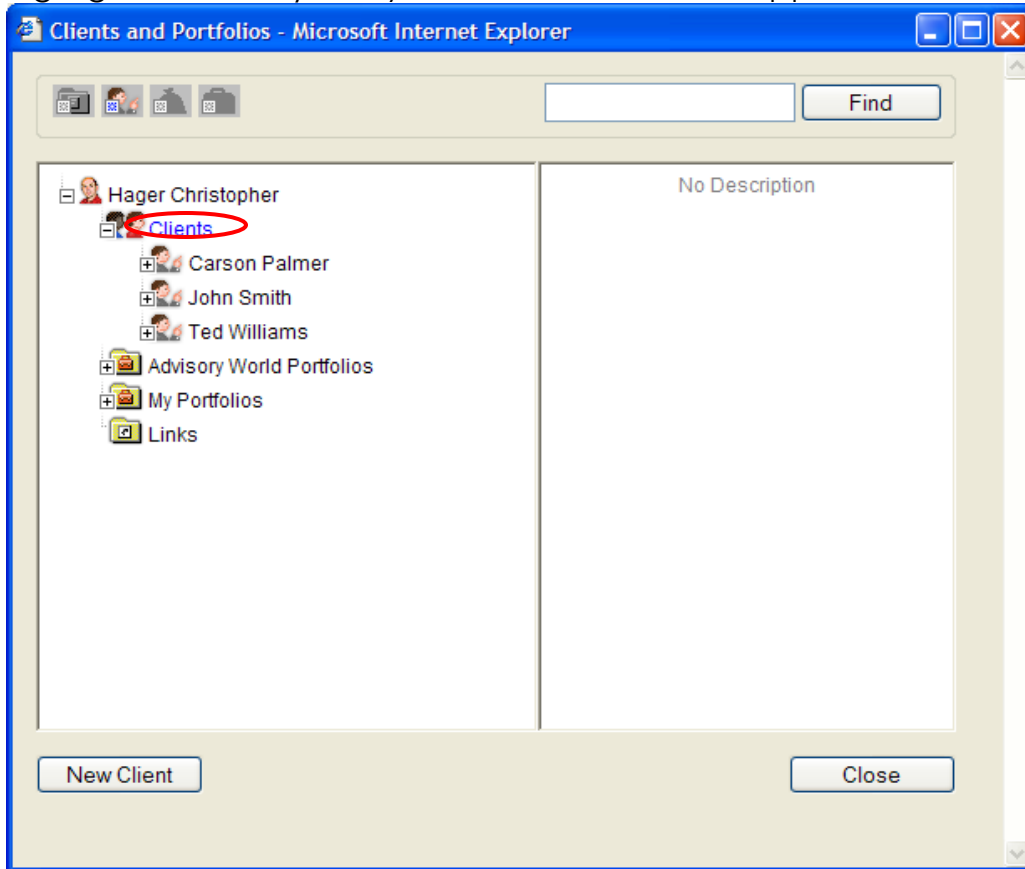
Clients and Portfolios - Microsoft Internet Explorer

Find

Hager Christopher
Clients
Carson Palmer
John Smith
Ted Williams
Advisory World Portfolios
My Portfolios
Links

No Description

New Client

Close